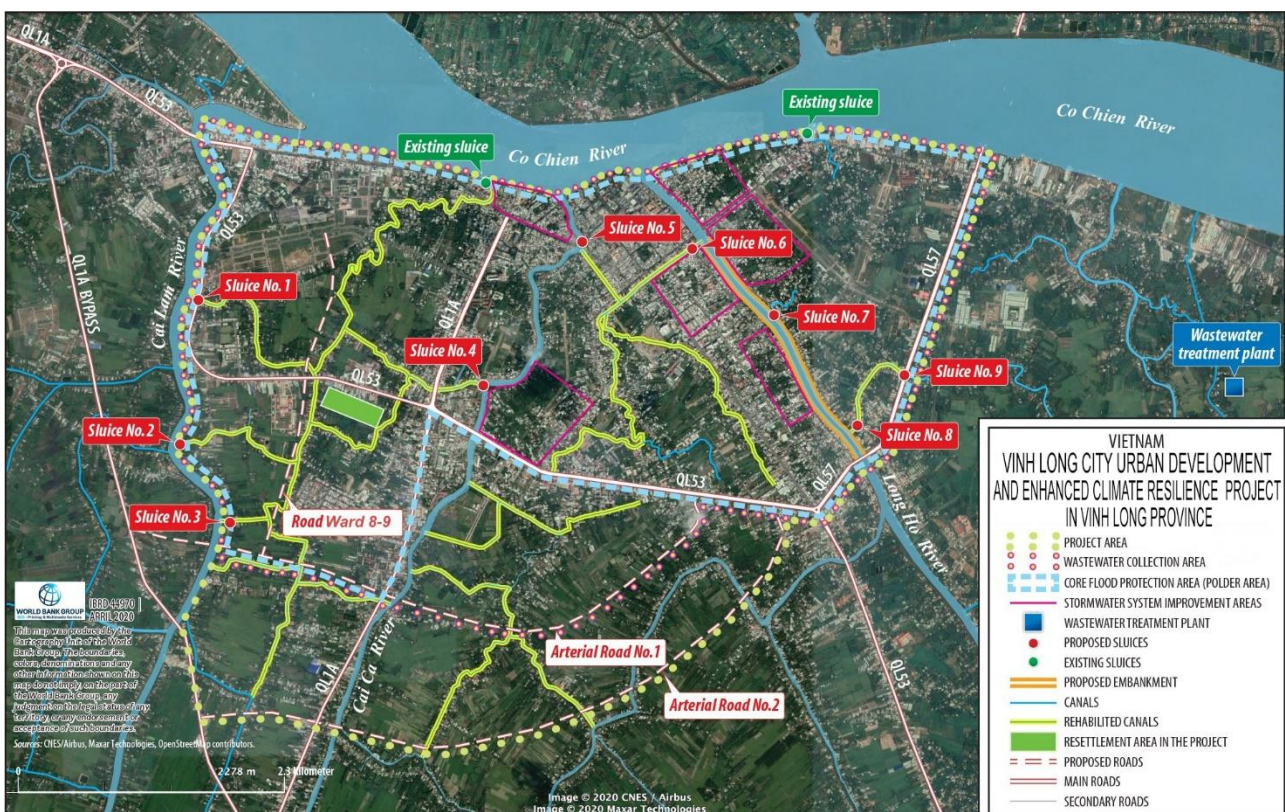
QL1A

QL53

Existing sluice

Existing sluice

Co Chien River

Co Chien River

QL53

QL1A BYPASS

Cai Lam River

Sluice No. 1

Sluice No. 5

Sluice No. 6

QL57

Sluice No. 7

Wastewater treatment plant

QL1A

Sluice No. 4

QL53

Sluice No. 9

Sluice No. 2

Sluice No. 8

QL53

QL57

Long Ho River

Sluice No. 3

Road Ward 8-9

VIETNAM
VINH LONG CITY URBAN DEVELOPMENT AND ENHANCED CLIMATE RESILIENCE PROJECT IN VINH LONG PROVINCE

PROJECT AREA
WASTEWATER COLLECTION AREA
CORE FLOOD PROTECTION AREA (POLDER AREA)
STORMWATER SYSTEM IMPROVEMENT AREAS
WASTEWATER TREATMENT PLANT
PROPOSED SLUICES
EXISTING SLUICES
PROPOSED EMBANKMENT
CANALS
REHABILITED CANALS
RESETTLEMENT AREA IN THE PROJECT
PROPOSED ROADS
MAIN ROADS
SECONDARY ROADS

WORLD BANK GROUP

IBRD 44970 | APRIL 2020

This map was produced by the Cartography Unit of the World Bank Group. The boundaries, colors, denominations and any other information shown on this map do not imply, on the part of the World Bank Group, any judgment on the legal status of any territory, or any endorsement or acceptance of such boundaries.

Sources: CNES/Airbus, Maxar Technologies, OpenStreetMap contributors.

Arterial Road No.1

Arterial Road No.2

QL1A

Cai Ca River

QL53

0 2278 m 2.3 Kilometer

Image © 2020 CNES / Airbus
Image © 2020 Maxar Technologies